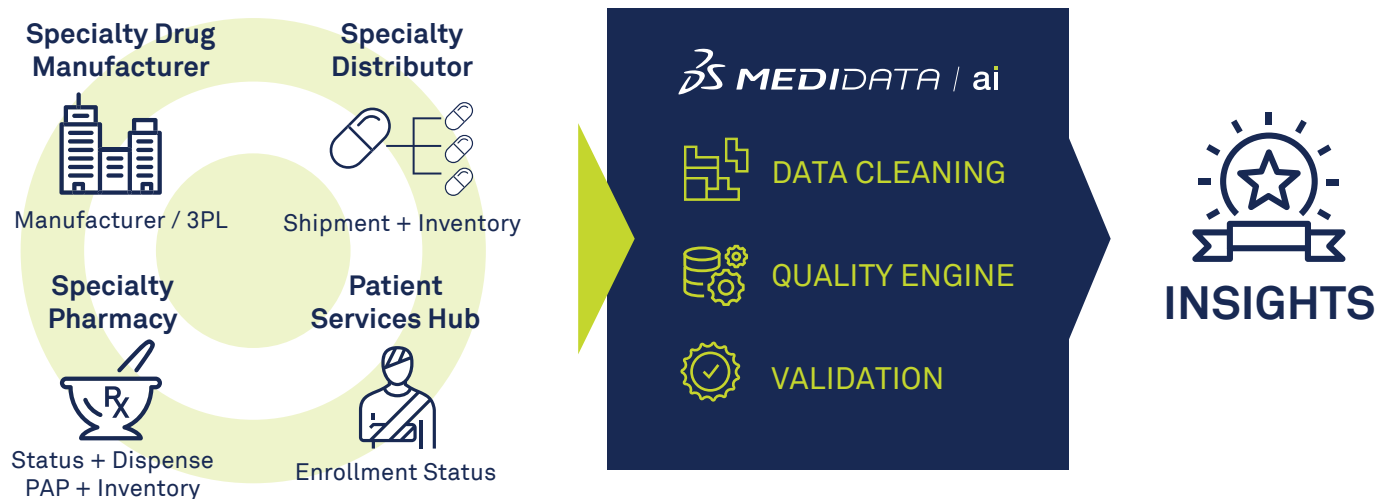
Specialty Drug Manufacturer

Manufacturer / 3PL

Specialty Distributor

Shipment + Inventory

Specialty Pharmacy

Rx

Status + Dispense PAP + Inventory

Patient Services Hub

Enrollment Status

3S MEDIDATA | ai

DATA CLEANING

QUALITY ENGINE

VALIDATION

INSIGHTS